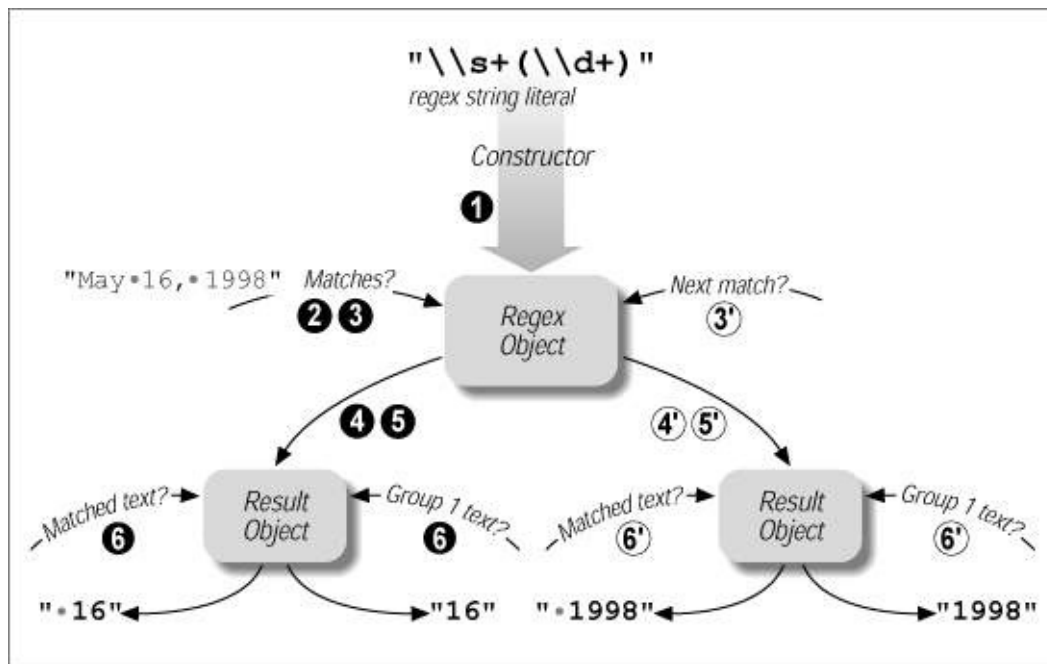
"\\s+(\\d+)"
regex string literal

Constructor

❶

"May•16,•1998"

Matches?

❷ ❸

Regex Object

Next match?

3'

❹ ❺

4' 5'

Matched text?

❻

Result Object

Group 1 text?

❻

Matched text?

6'

Result Object

Group 1 text?

6'

"•16"

"16"

"•1998"

"1998"